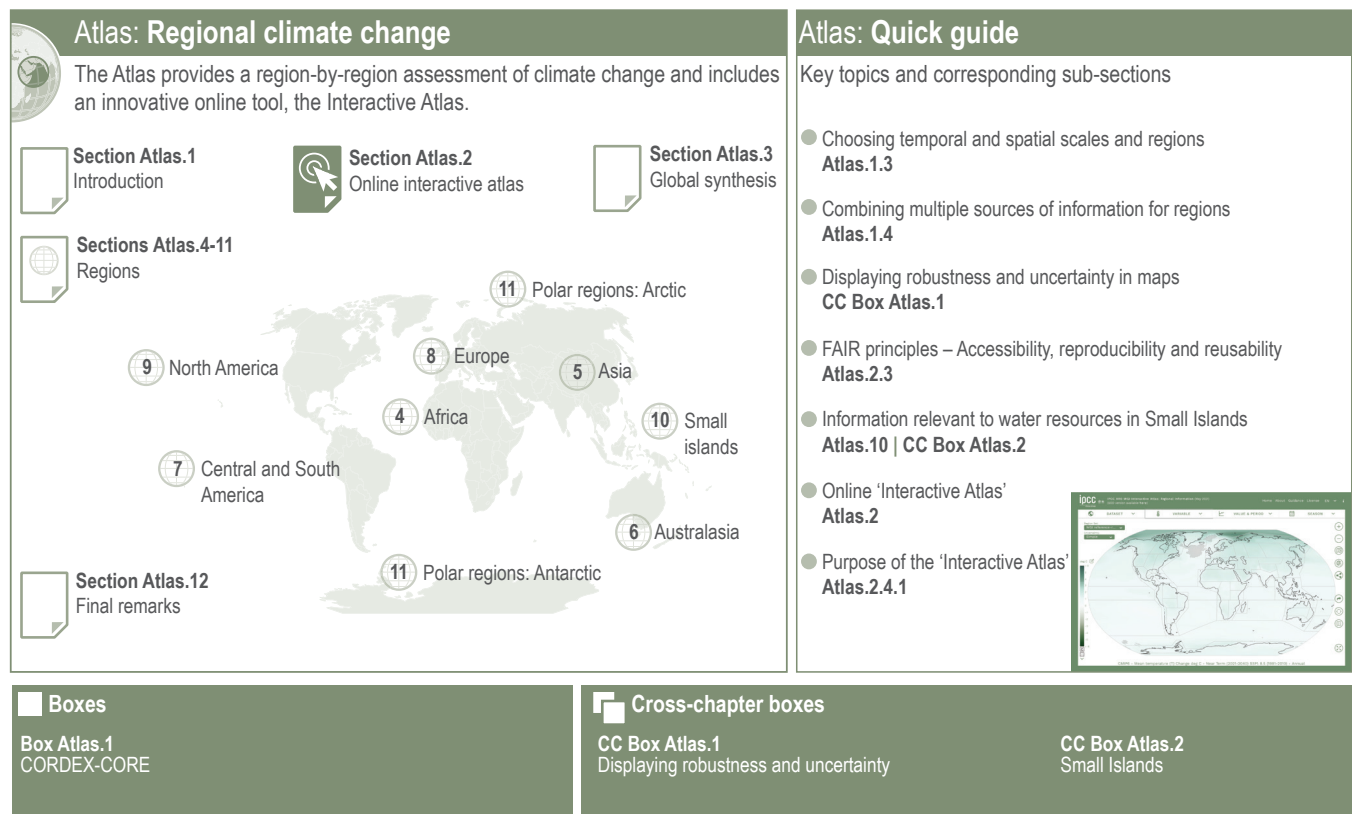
Atlas: **Regional climate change**

The Atlas provides a region-by-region assessment of climate change and includes an innovative online tool, the Interactive Atlas.

**Section Atlas.1**
Introduction

**Section Atlas.2**
Online interactive atlas

**Section Atlas.3**
Global synthesis

**Sections Atlas.4-11**
Regions

11 Polar regions: Arctic

9 North America

8 Europe

5 Asia

4 Africa

10 Small islands

7 Central and South America

6 Australasia

11 Polar regions: Antarctic

**Section Atlas.12**
Final remarks

Atlas: **Quick guide**

Key topics and corresponding sub-sections

Choosing temporal and spatial scales and regions
**Atlas.1.3**

Combining multiple sources of information for regions
**Atlas.1.4**

Displaying robustness and uncertainty in maps
**CC Box Atlas.1**

FAIR principles – Accessibility, reproducibility and reusability
**Atlas.2.3**

Information relevant to water resources in Small Islands
**Atlas.10 | CC Box Atlas.2**

Online 'Interactive Atlas'
**Atlas.2**

Purpose of the 'Interactive Atlas'
**Atlas.2.4.1**

ipcc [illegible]

**Boxes**

**Box Atlas.1**
CORDEX-CORE

**Cross-chapter boxes**

**CC Box Atlas.1**
Displaying robustness and uncertainty

**CC Box Atlas.2**
Small Islands